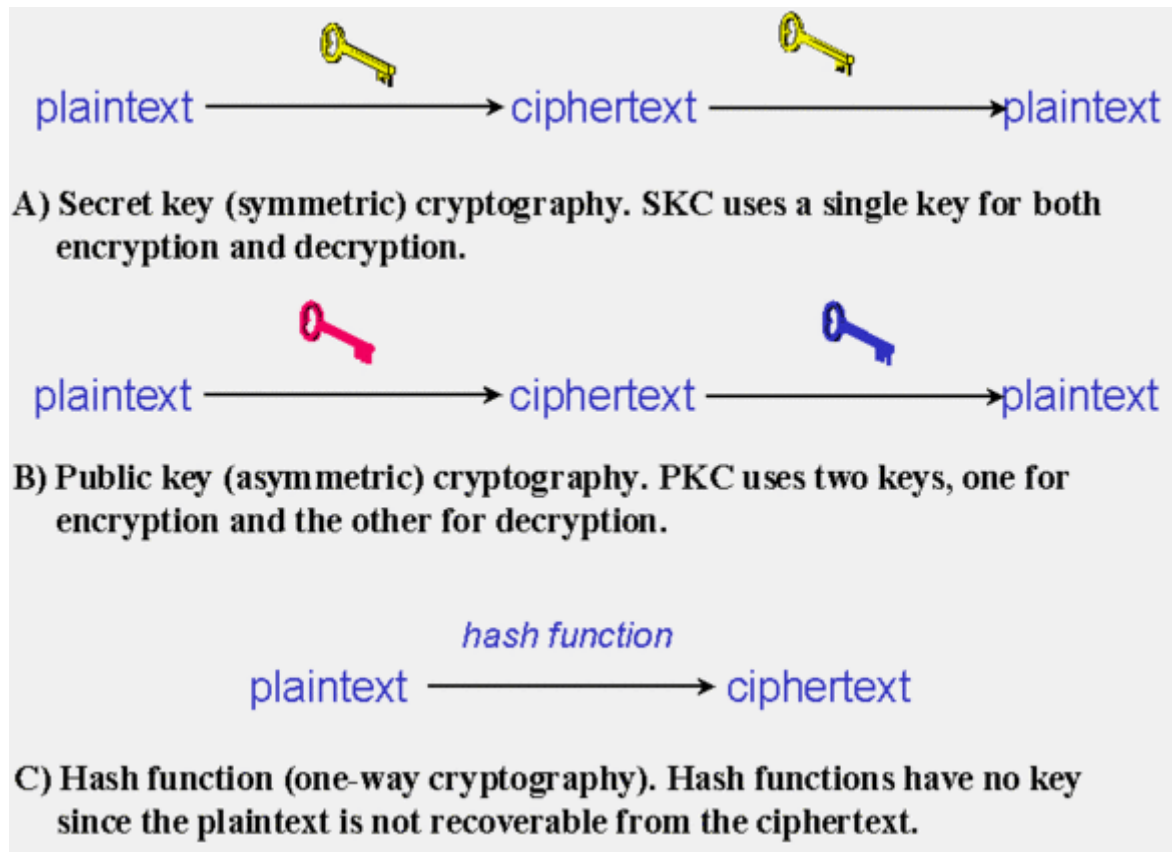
plaintext → ciphertext → plaintext

A) Secret key (symmetric) cryptography. SKC uses a single key for both encryption and decryption.

plaintext → ciphertext → plaintext

B) Public key (asymmetric) cryptography. PKC uses two keys, one for encryption and the other for decryption.

hash function

plaintext → ciphertext

C) Hash function (one-way cryptography). Hash functions have no key since the plaintext is not recoverable from the ciphertext.